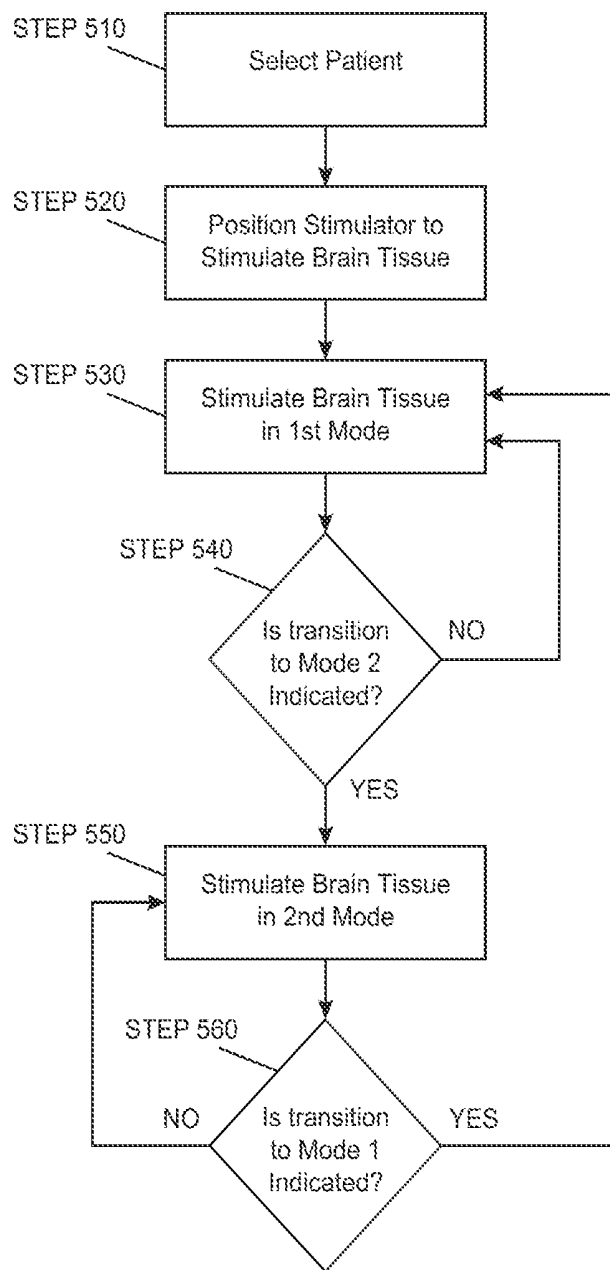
STEP 510
Select Patient

STEP 520
Position Stimulator to Stimulate Brain Tissue

STEP 530
Stimulate Brain Tissue in 1st Mode

STEP 540
Is transition to Mode 2 Indicated?
NO
YES

STEP 550
Stimulate Brain Tissue in 2nd Mode

STEP 560
NO
Is transition to Mode 1 Indicated?
YES